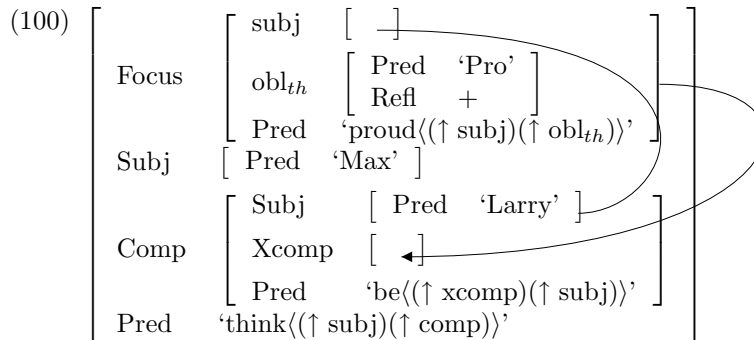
(100)

| | | | |
|---|---|---|---|
| Focus | subj | [ ] | |
| | obl$_{th}$ | Pred | 'Pro' |
| | | Refl | + |
| | Pred | 'proud$\langle(\uparrow$ subj$)(\uparrow$ obl$_{th})\rangle$' | |
| Subj | Pred | 'Max' | |
| Comp | Subj | Pred | 'Larry' |
| | Xcomp | [ ] | |
| | Pred | 'be$\langle(\uparrow$ xcomp$)(\uparrow$ subj$)\rangle$' | |
| Pred | 'think$\langle(\uparrow$ subj$)(\uparrow$ comp$)\rangle$' | | |